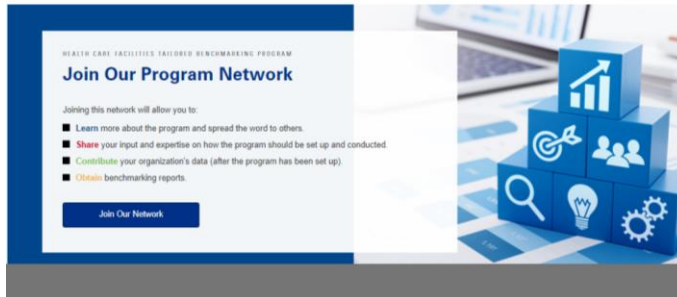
HEALTH CARE FACILITIES TAILORED BENCHMARKING PROGRAM

Join Our Program Network

Joining this network will allow you to:

Learn more about the program and spread the word to others.

Share your input and expertise on how the program should be set up and conducted.

Contribute your organization's data (after the program has been set up).

Obtain benchmarking reports.

Join Our Network